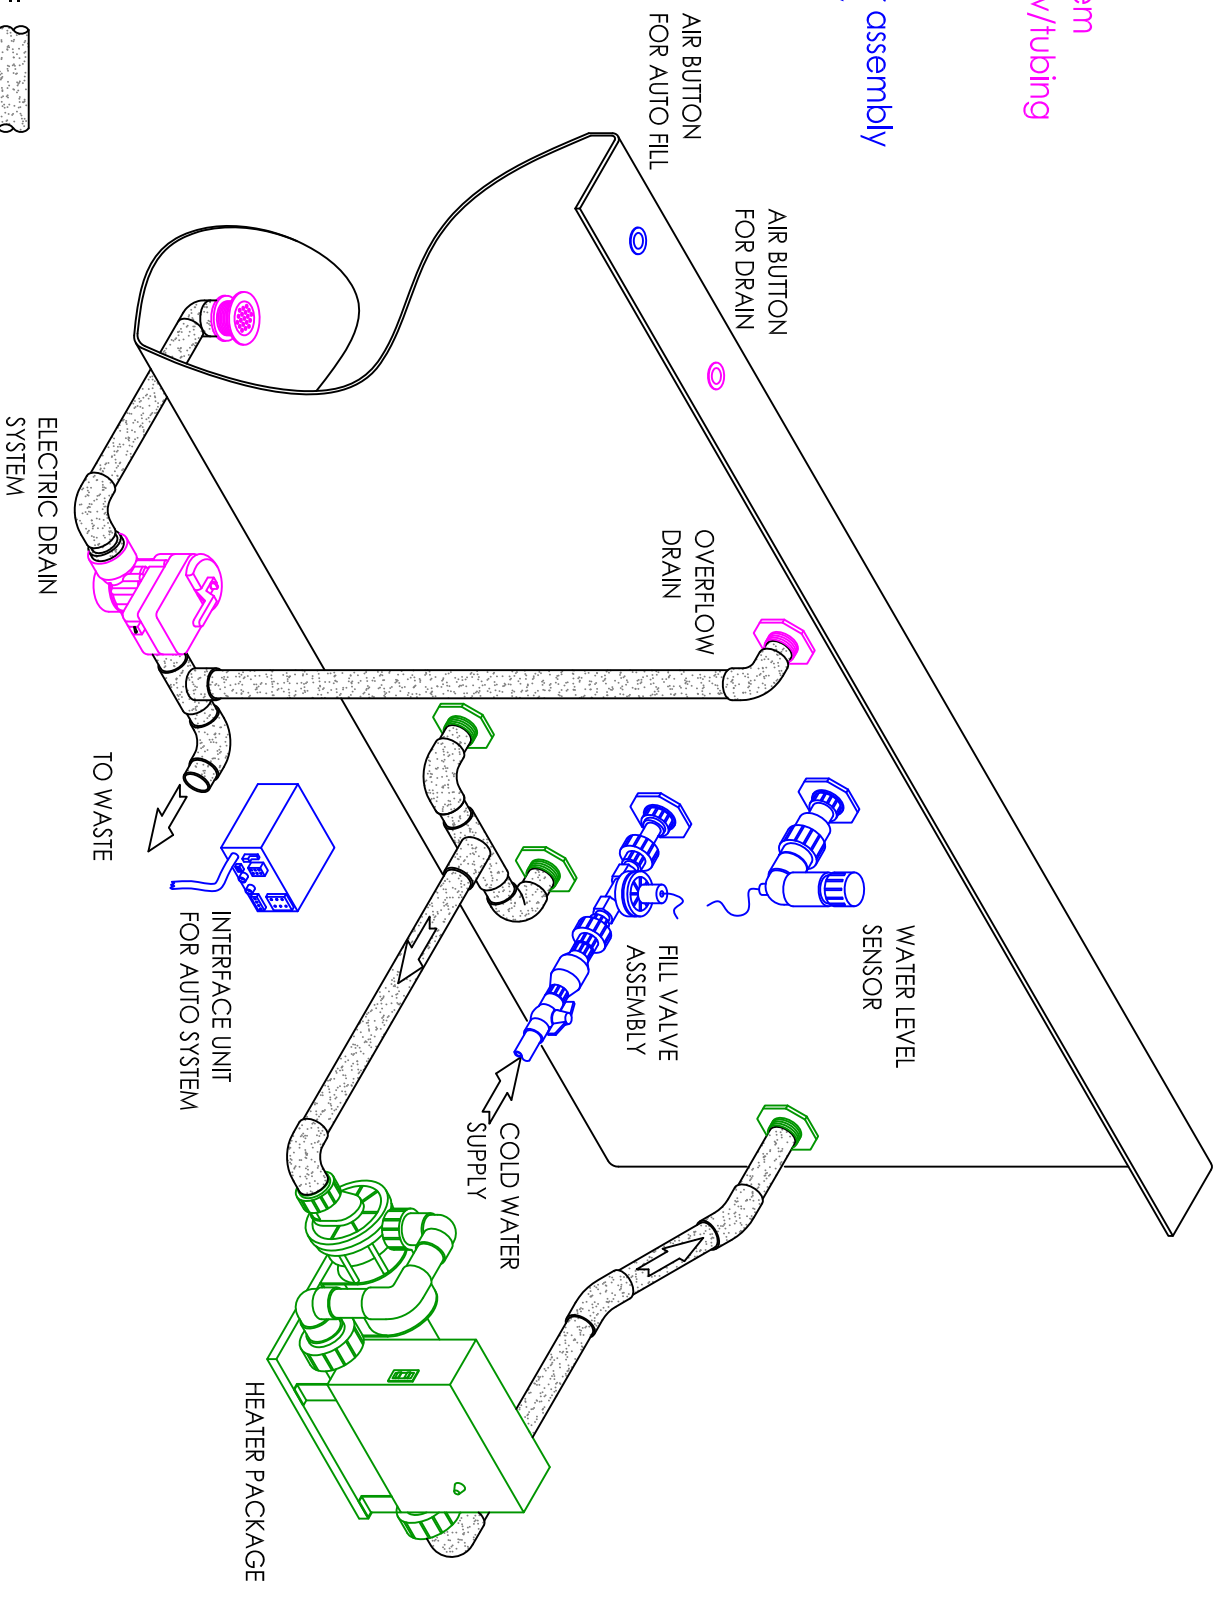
em
v/tubing

assembly

AIR BUTTON FOR AUTO FILL

AIR BUTTON FOR DRAIN

OVERFLOW DRAIN

ELECTRIC DRAIN SYSTEM

TO WASTE

WATER LEVEL SENSOR

FILL VALVE ASSEMBLY

INTERFACE UNIT FOR AUTO SYSTEM

COLD WATER SUPPLY

HEATER PACKAGE